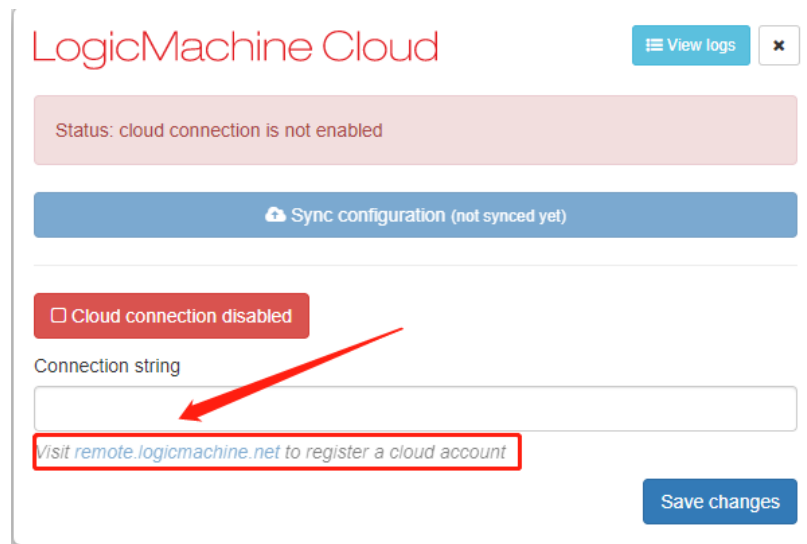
LogicMachine Cloud

View logs

×

Status: cloud connection is not enabled

Sync configuration (not synced yet)

Cloud connection disabled

Connection string

Visit remote.logicmachine.net to register a cloud account

Save changes